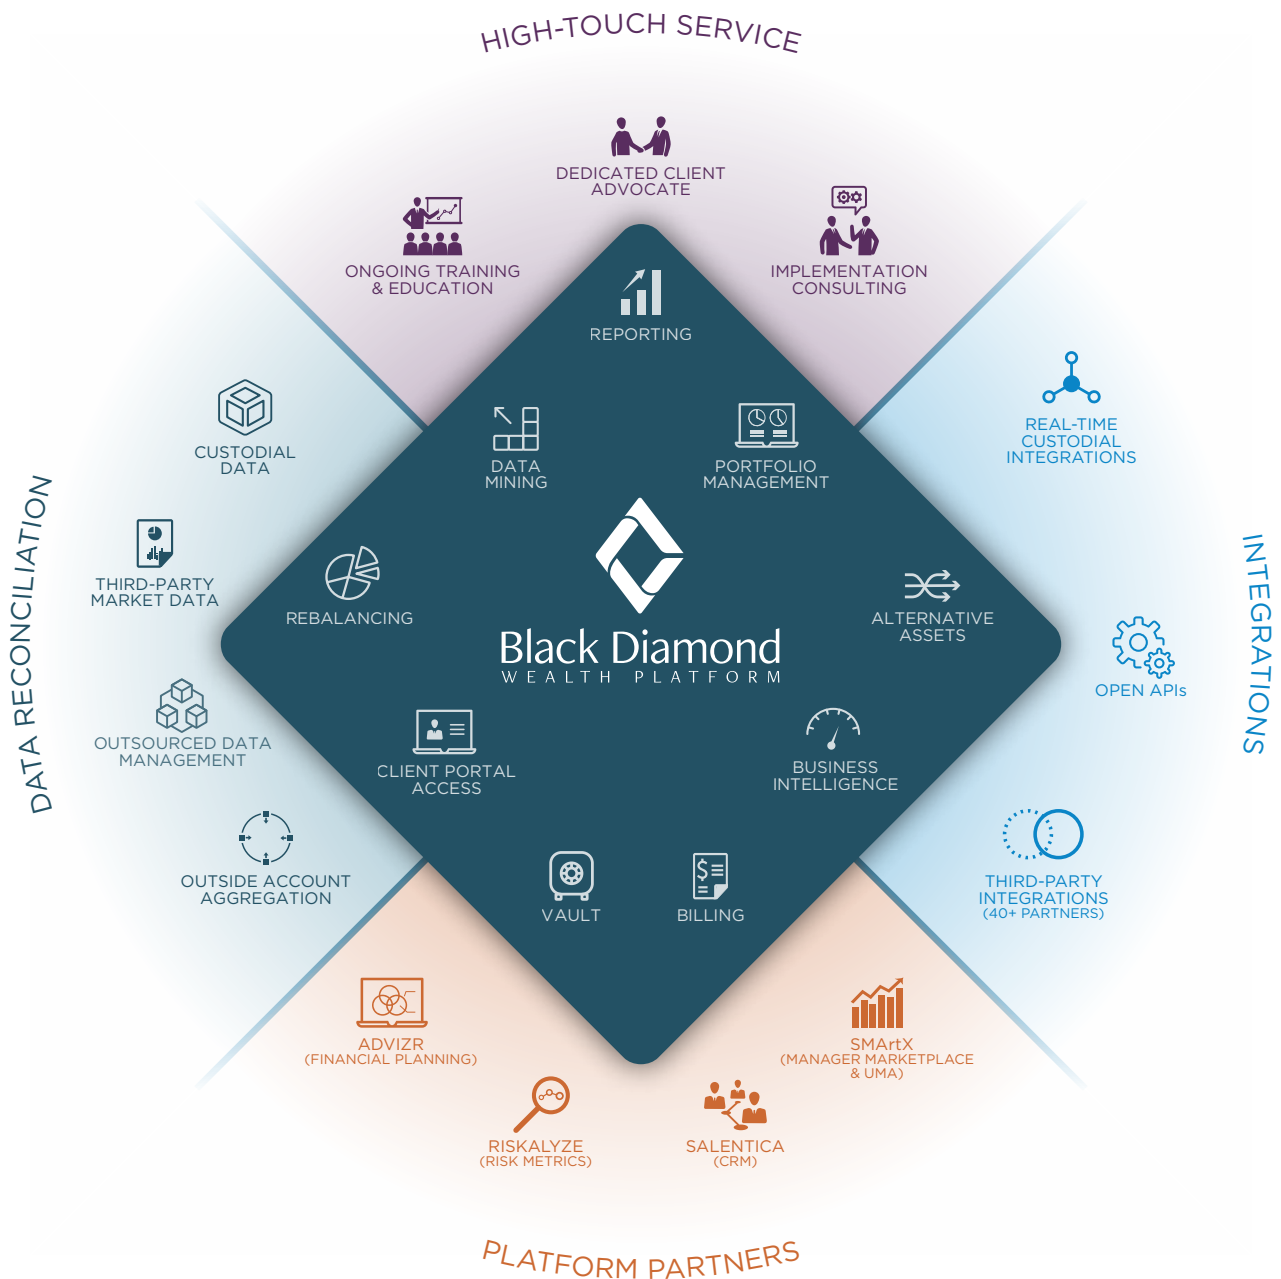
HIGH-TOUCH SERVICE

DEDICATED CLIENT ADVOCATE

ONGOING TRAINING & EDUCATION

IMPLEMENTATION CONSULTING

REPORTING

DATA MINING

PORTFOLIO MANAGEMENT

REBALANCING

Black Diamond
WEALTH PLATFORM

ALTERNATIVE ASSETS

CLIENT PORTAL ACCESS

BUSINESS INTELLIGENCE

VAULT

BILLING

DATA RECONCILIATION

CUSTODIAL DATA

THIRD-PARTY MARKET DATA

OUTSOURCED DATA MANAGEMENT

OUTSIDE ACCOUNT AGGREGATION

INTEGRATIONS

REAL-TIME CUSTODIAL INTEGRATIONS

OPEN APIs

THIRD-PARTY INTEGRATIONS (40+ PARTNERS)

ADVIZR (FINANCIAL PLANNING)

SMArtX (MANAGER MARKETPLACE & UMA)

RISKALYZE (RISK METRICS)

SALENTICA (CRM)

PLATFORM PARTNERS